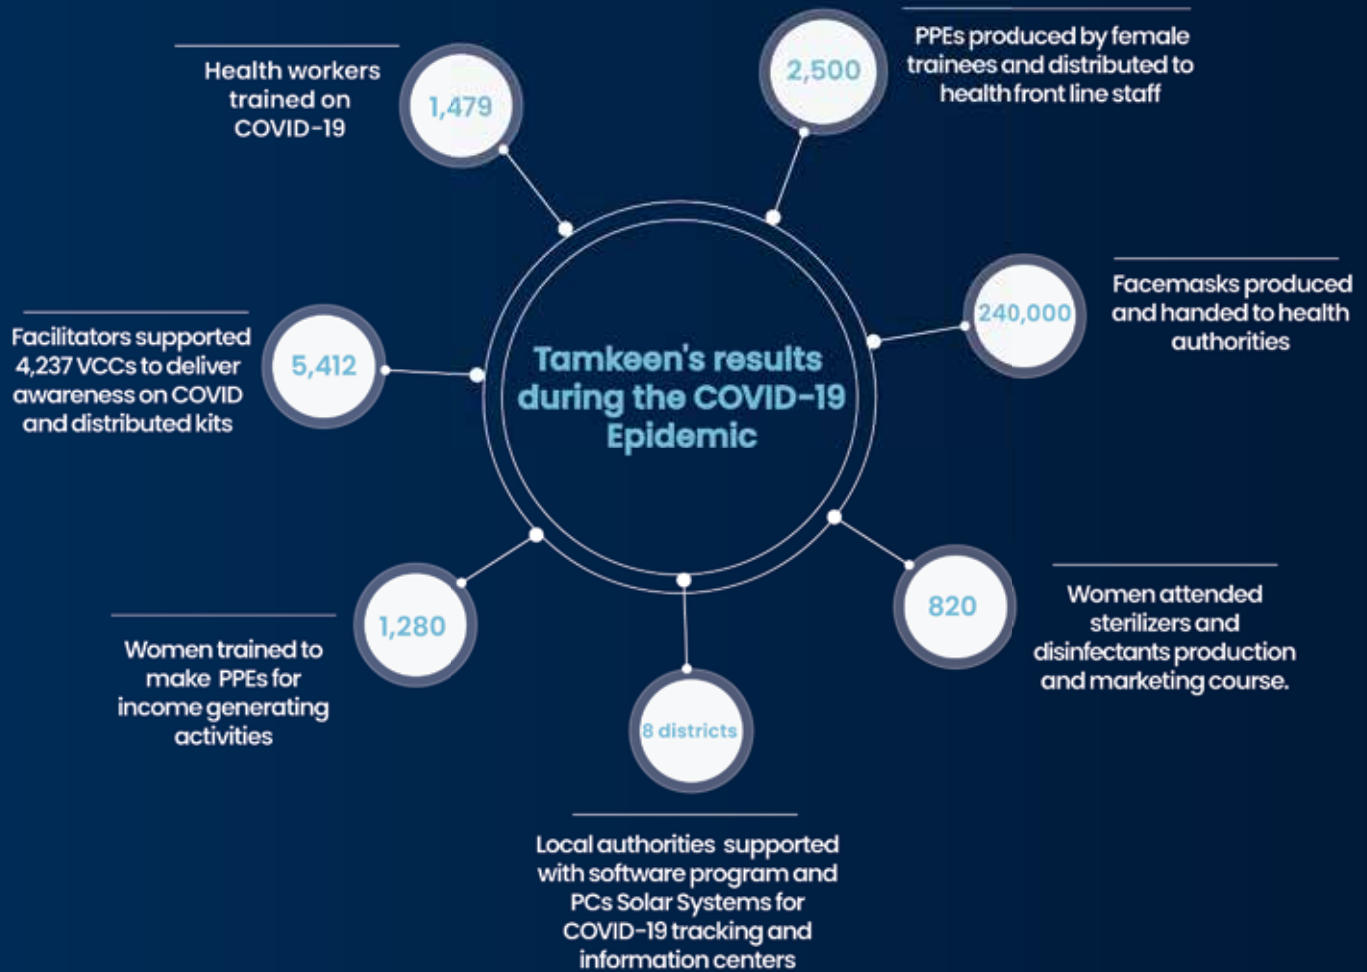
Tamkeen's results during the COVID-19 Epidemic

1,479
Health workers trained on COVID-19

2,500
PPEs produced by female trainees and distributed to health front line staff

240,000
Facemasks produced and handed to health authorities

820
Women attended sterilizers and disinfectants production and marketing course.

8 districts
Local authorities supported with software program and PCs Solar Systems for COVID-19 tracking and information centers

1,280
Women trained to make PPEs for income generating activities

5,412
Facilitators supported 4,237 VCCs to deliver awareness on COVID and distributed kits